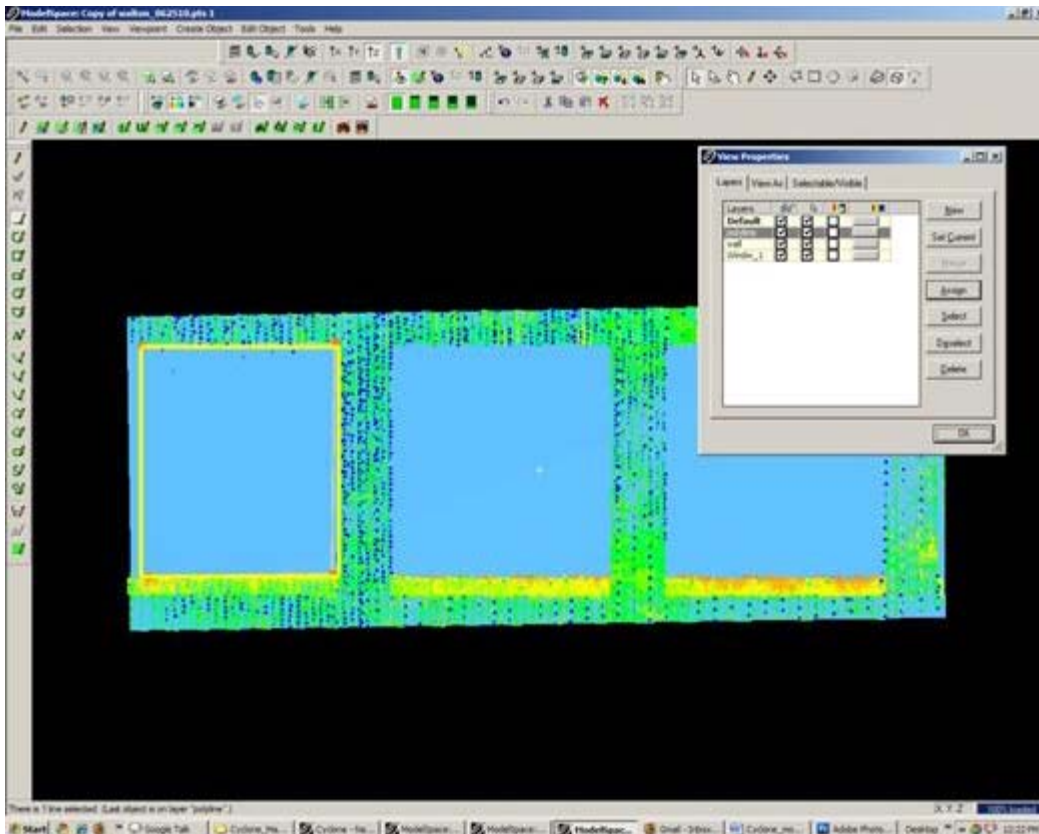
ModelSpace: Copy of walton_062510.pts 1

File Edit Selection View Viewpoint Create Object Edit Object Tools Help

View Properties

Layers | View As | Selectable/Visible

| Layers | | | | |
|---|---|---|---|---|
| Default | | | | |
| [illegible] | | | | |
| wall | | | | |
| Window_1 | | | | |

New

Set Current

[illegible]

Assign

Select

Deselect

Delete

OK

There is 1 line selected. (Last object is on layer "polyline".)

X Y Z

Start | Google Talk | Cyclone_Ha... | Cyclone - Na... | ModelSpace... | ModelSpace... | ModelSpac... | Gmail - Inbox... | Cyclone_wa... | Adobe Photo... | Desktop